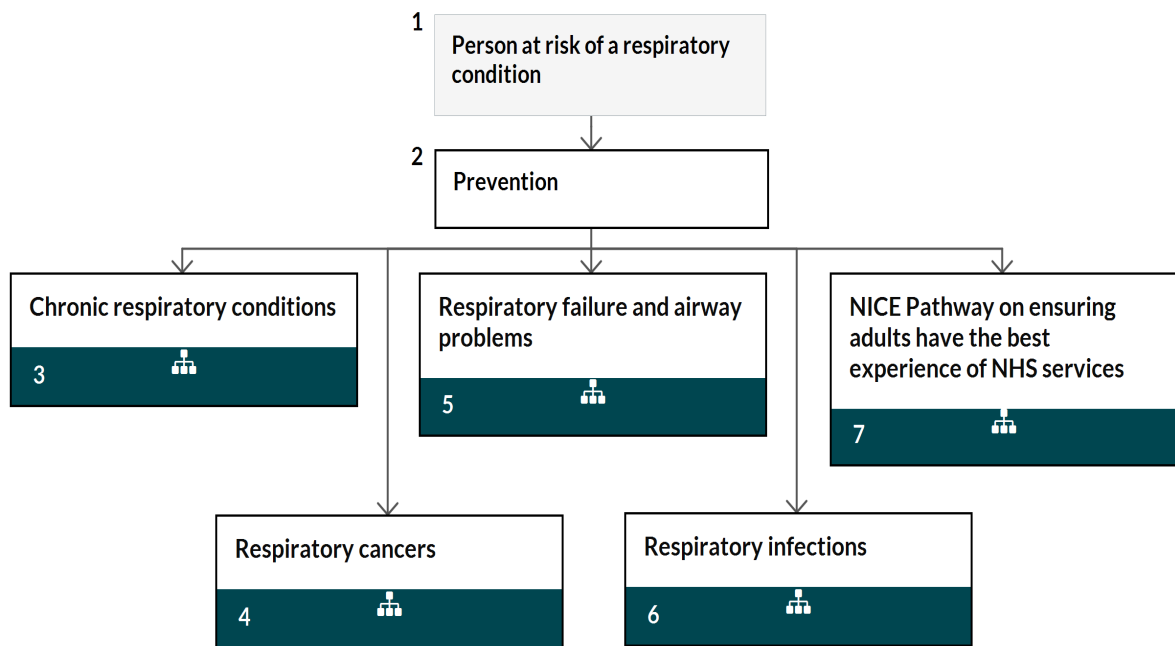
1
Person at risk of a respiratory condition

2
Prevention

Chronic respiratory conditions
3

Respiratory failure and airway problems
5

NICE Pathway on ensuring adults have the best experience of NHS services
7

Respiratory cancers
4

Respiratory infections
6